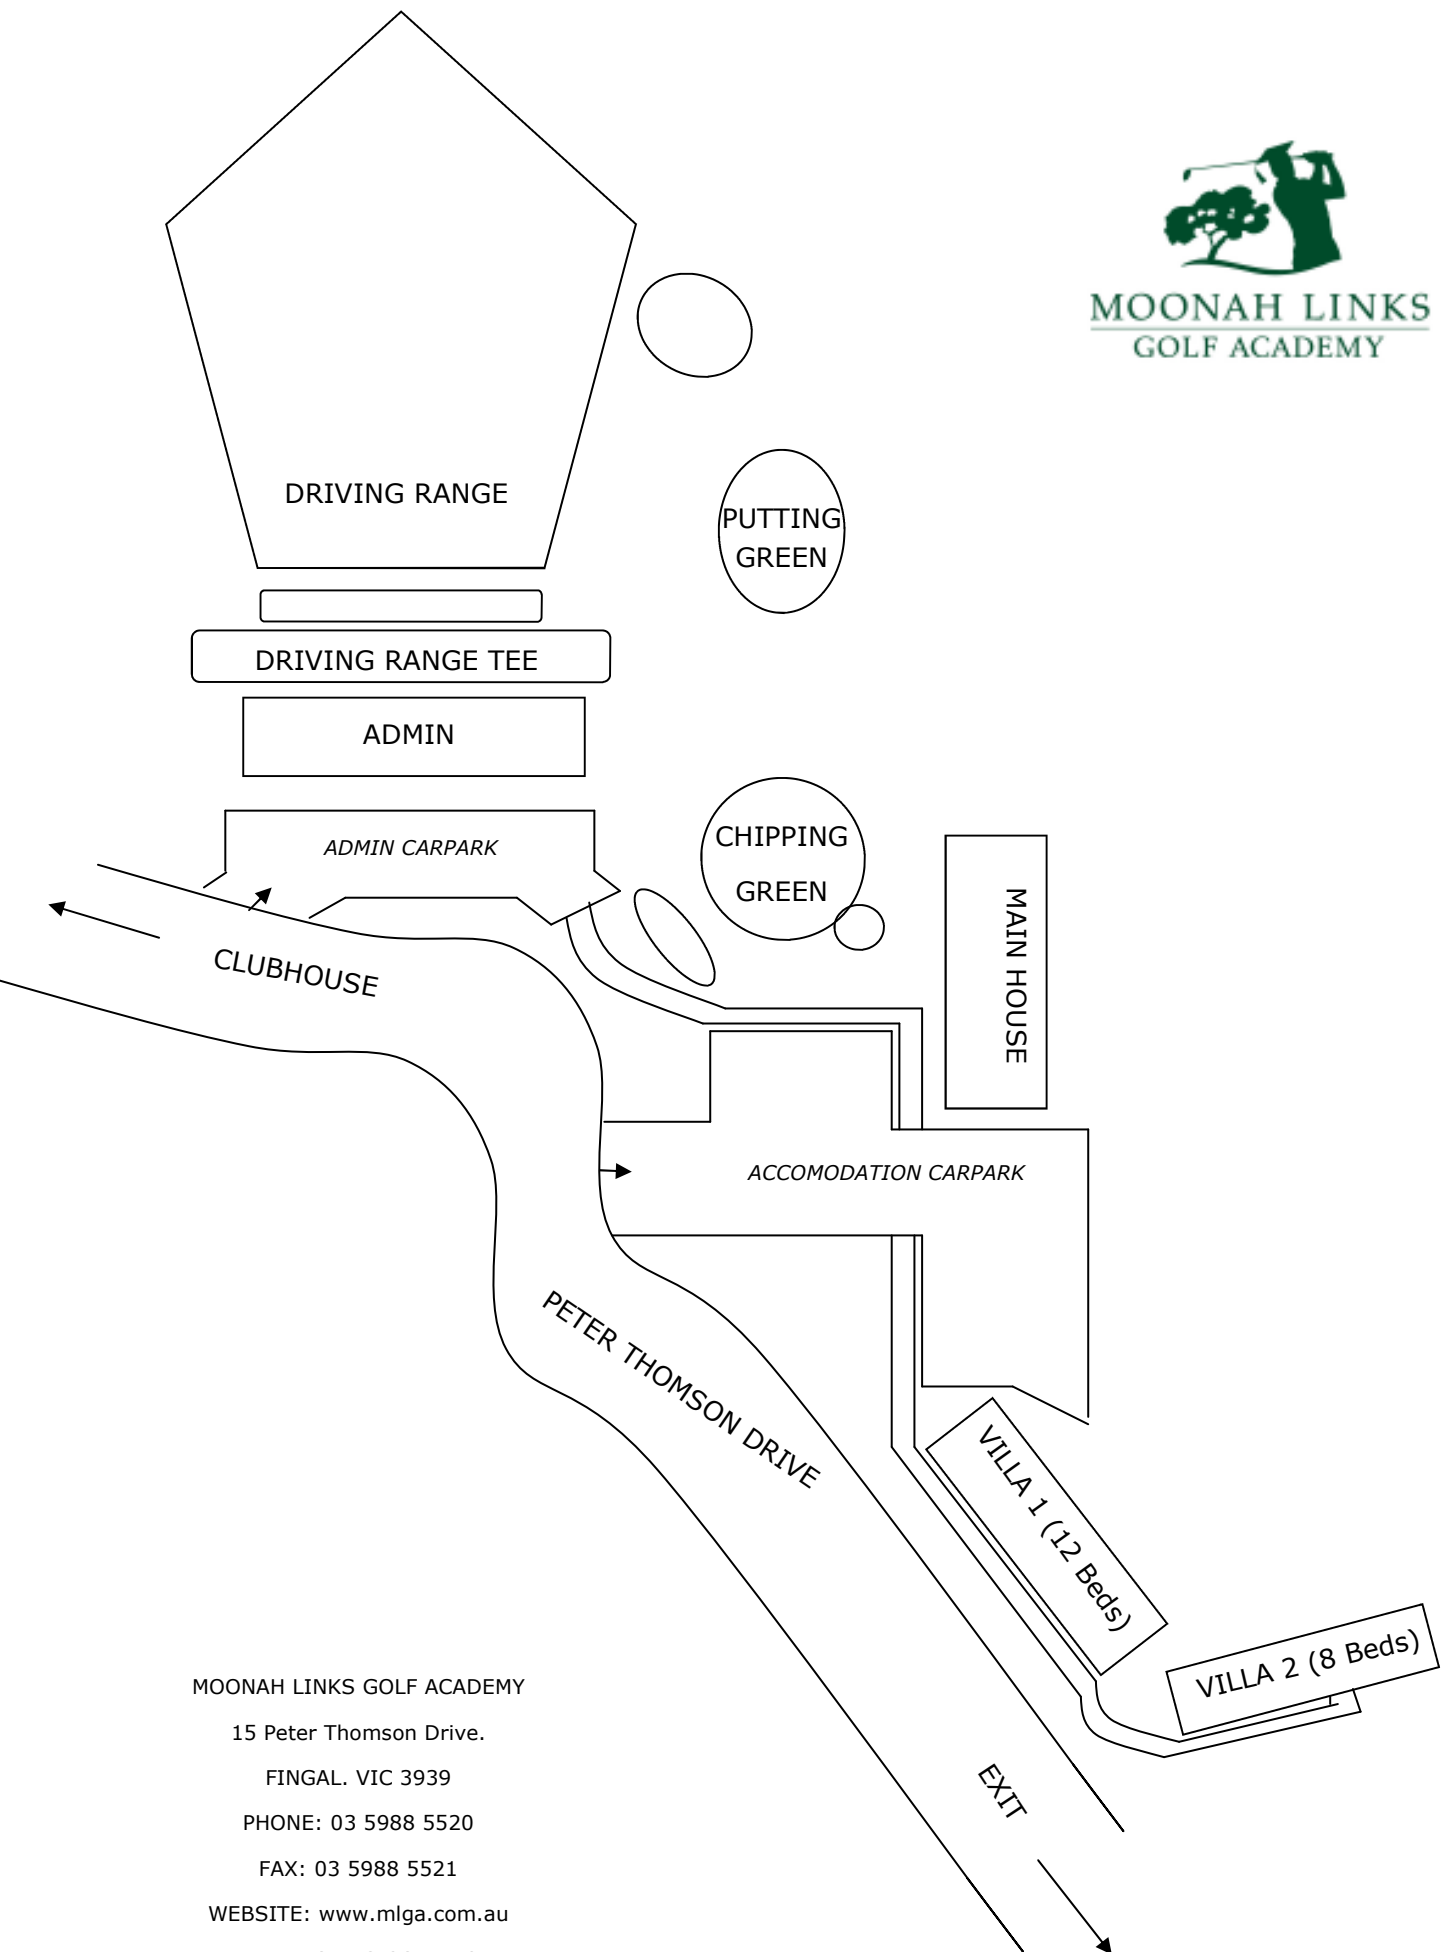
MOONAH LINKS
GOLF ACADEMY

DRIVING RANGE

PUTTING GREEN

DRIVING RANGE TEE

ADMIN

ADMIN CARPARK

CHIPPING GREEN

MAIN HOUSE

CLUBHOUSE

ACCOMODATION CARPARK

PETER THOMSON DRIVE

VILLA 1 (12 Beds)

VILLA 2 (8 Beds)

EXIT

MOONAH LINKS GOLF ACADEMY

15 Peter Thomson Drive.

FINGAL. VIC 3939

PHONE: 03 5988 5520

FAX: 03 5988 5521

WEBSITE: www.mlga.com.au

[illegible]